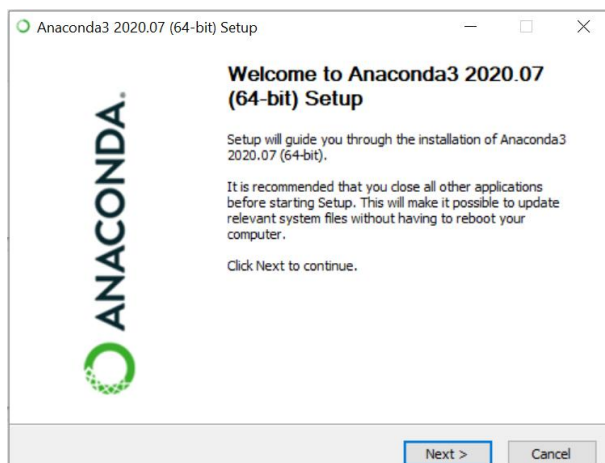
Anaconda3 2020.07 (64-bit) Setup

ANACONDA.

Welcome to Anaconda3 2020.07 (64-bit) Setup

Setup will guide you through the installation of Anaconda3 2020.07 (64-bit).

It is recommended that you close all other applications before starting Setup. This will make it possible to update relevant system files without having to reboot your computer.

Click Next to continue.

Next >

Cancel